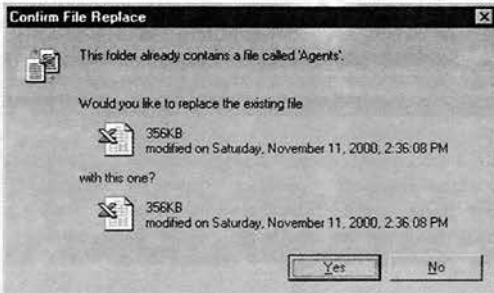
Confirm File Replace

This folder already contains a file called 'Agents'.

Would you like to replace the existing file

356KB
modified on Saturday, November 11, 2000, 2:36:08 PM

with this one?

356KB
modified on Saturday, November 11, 2000, 2:36:08 PM

Yes

No